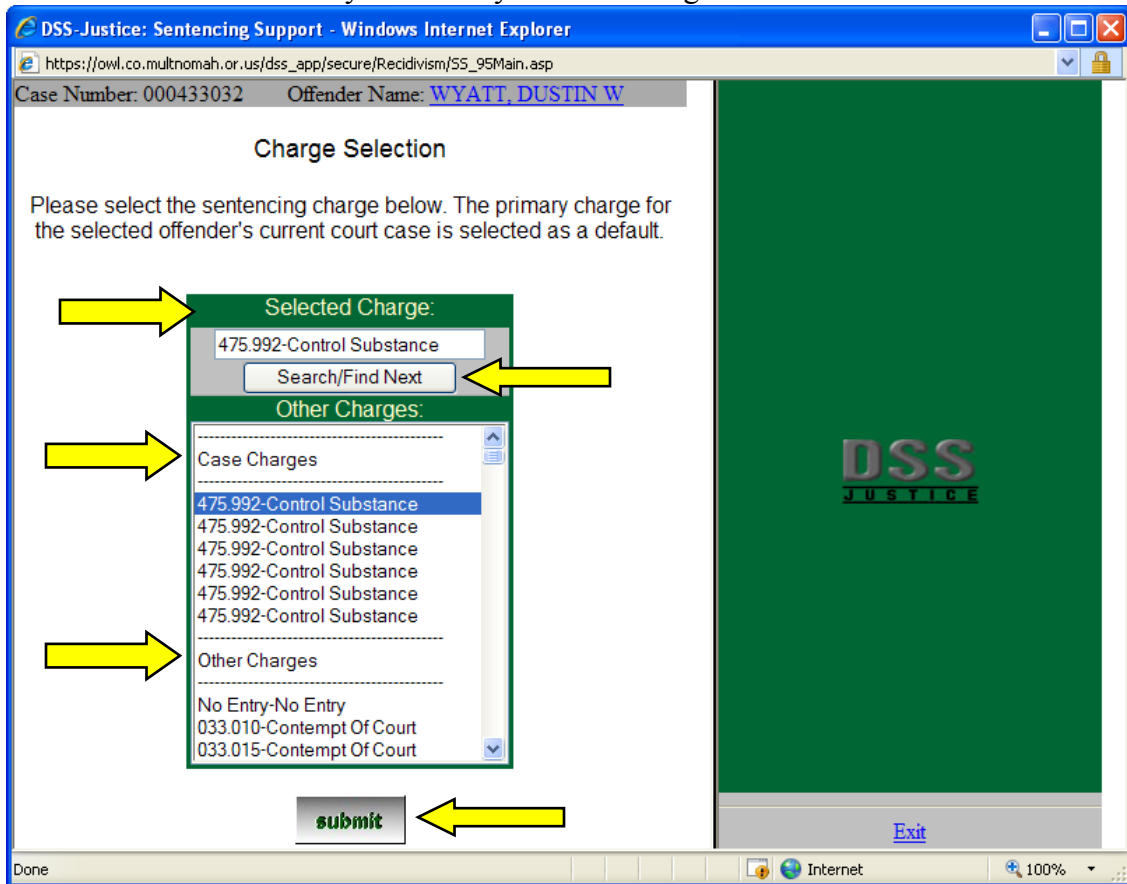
DSS-Justice: Sentencing Support - Windows Internet Explorer

https://owl.co.multnomah.or.us/dss_app/secure/Recidivism/SS_95Main.asp

Case Number: 000433032 Offender Name: WYATT, DUSTIN W

Charge Selection

Please select the sentencing charge below. The primary charge for the selected offender's current court case is selected as a default.

Selected Charge:

475.992-Control Substance

Search/Find Next

Other Charges:

--------------------------------------------
Case Charges
--------------------------------------------
475.992-Control Substance
475.992-Control Substance
475.992-Control Substance
475.992-Control Substance
475.992-Control Substance
475.992-Control Substance
--------------------------------------------
Other Charges
--------------------------------------------
No Entry-No Entry
033.010-Contempt Of Court
033.015-Contempt Of Court

submit

DSS
JUSTICE

Exit

Done

Internet

100%